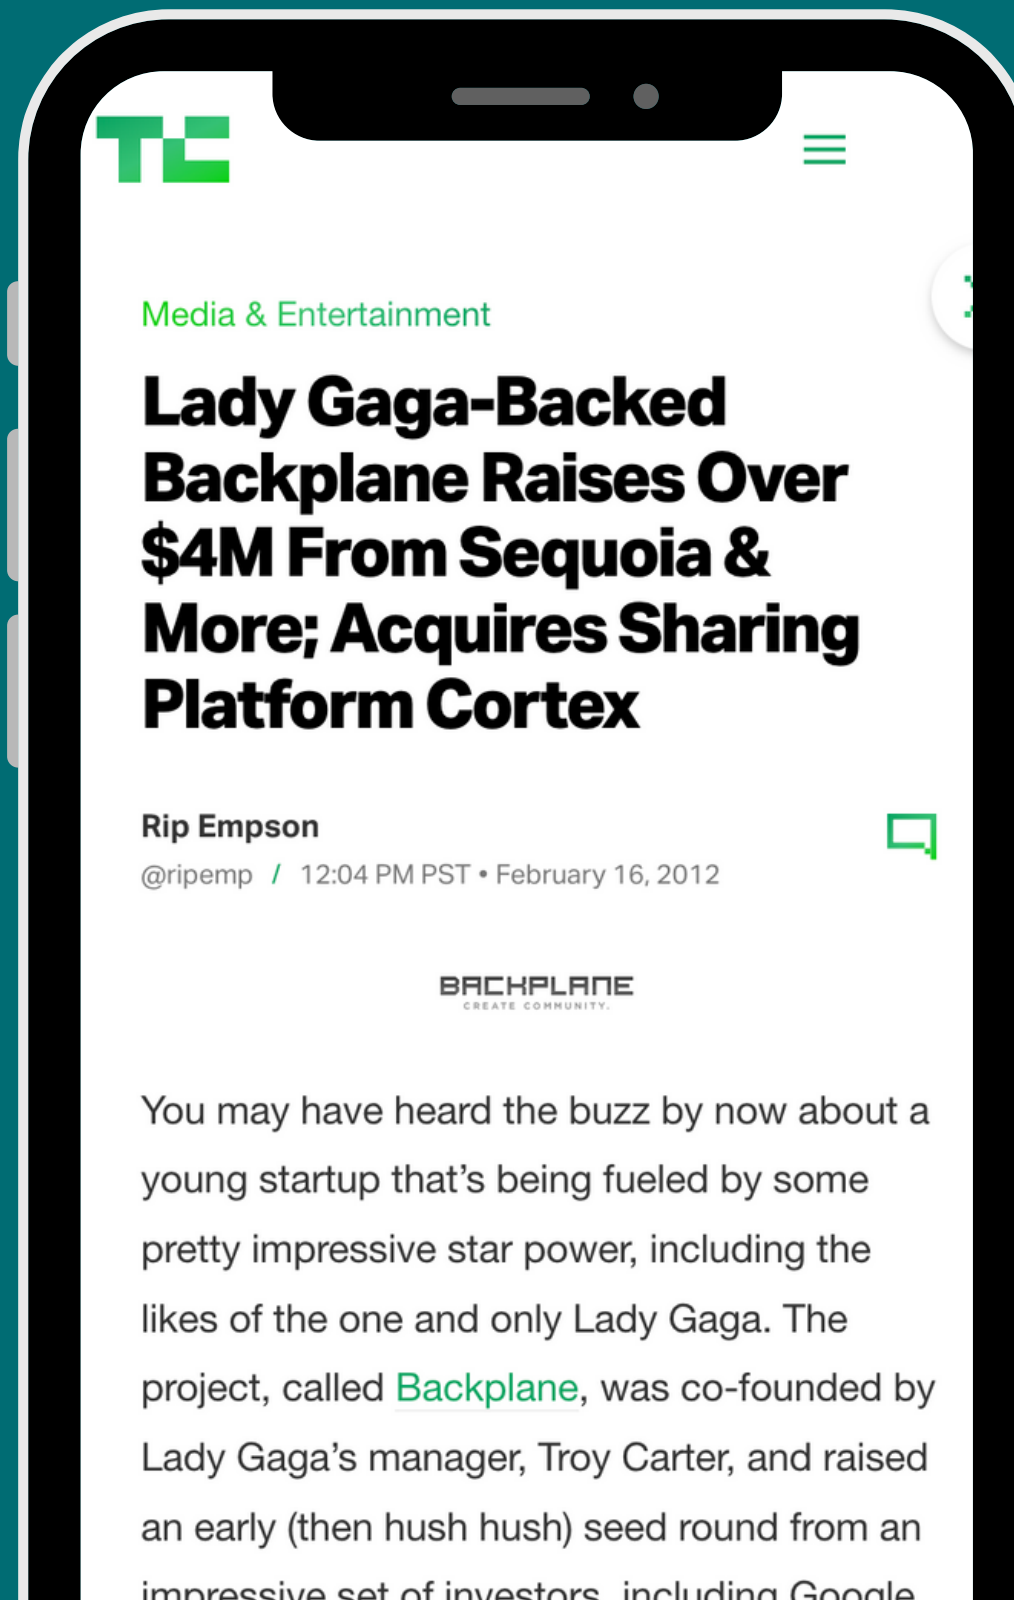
TC

Media & Entertainment

Lady Gaga-Backed Backplane Raises Over $4M From Sequoia & More; Acquires Sharing Platform Cortex

Rip Empson
@ripemp / 12:04 PM PST • February 16, 2012

BACKPLANE
CREATE COMMUNITY.

You may have heard the buzz by now about a young startup that's being fueled by some pretty impressive star power, including the likes of the one and only Lady Gaga. The project, called Backplane, was co-founded by Lady Gaga's manager, Troy Carter, and raised an early (then hush hush) seed round from an impressive set of investors, including Google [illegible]